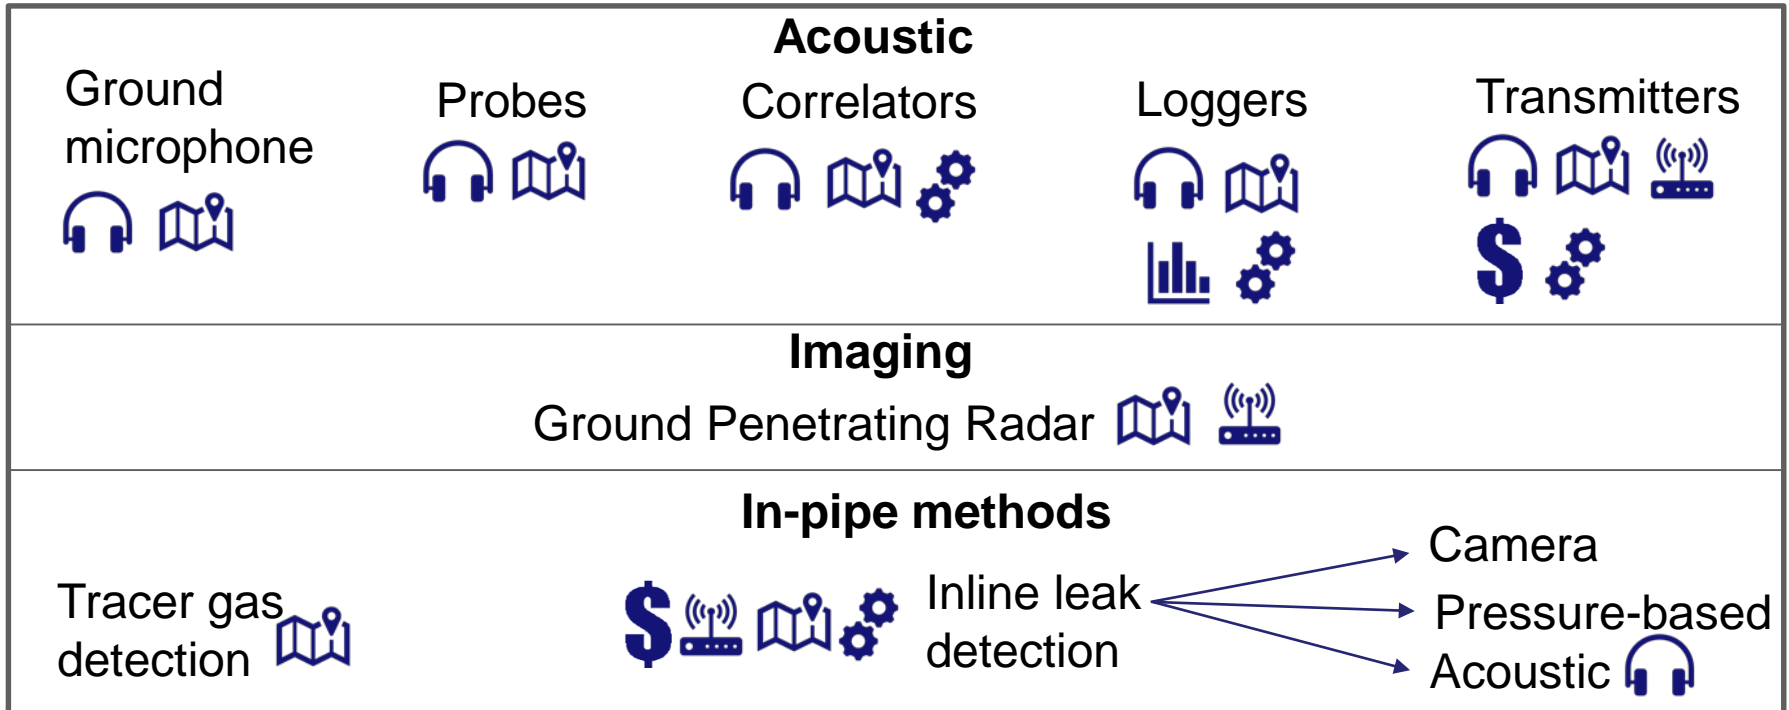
Acoustic

Ground microphone

Probes

Correlators

Loggers

Transmitters

$

Imaging

Ground Penetrating Radar

In-pipe methods

Tracer gas detection

$

Inline leak detection

Camera

Pressure-based

Acoustic